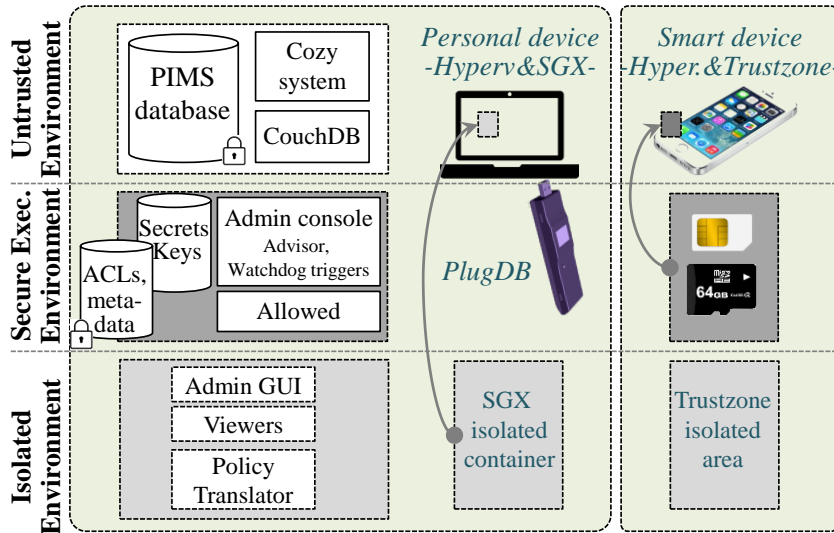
Untrusted Environment

PIMS database

Cozy system

CouchDB

Personal device -Hyperv&SGX-

Smart device -Hyper.&Trustzone-

Secure Exec. Environment

Secrets Keys

ACLs, meta-data

Admin console
Advisor, Watchdog triggers

Allowed

PlugDB

64GB

Isolated Environment

Admin GUI

Viewers

Policy Translator

SGX isolated container

Trustzone isolated area